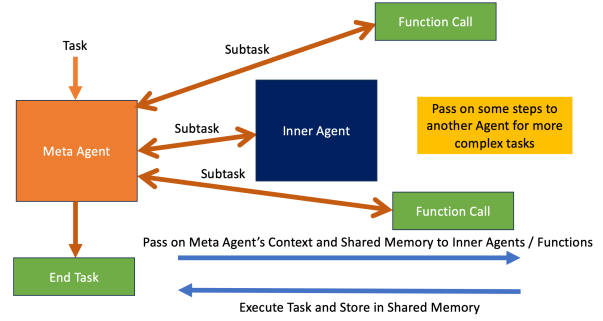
Function Call

Task

Subtask

Meta Agent

Subtask

Inner Agent

Pass on some steps to another Agent for more complex tasks

Subtask

Function Call

End Task

Pass on Meta Agent's Context and Shared Memory to Inner Agents / Functions

Execute Task and Store in Shared Memory